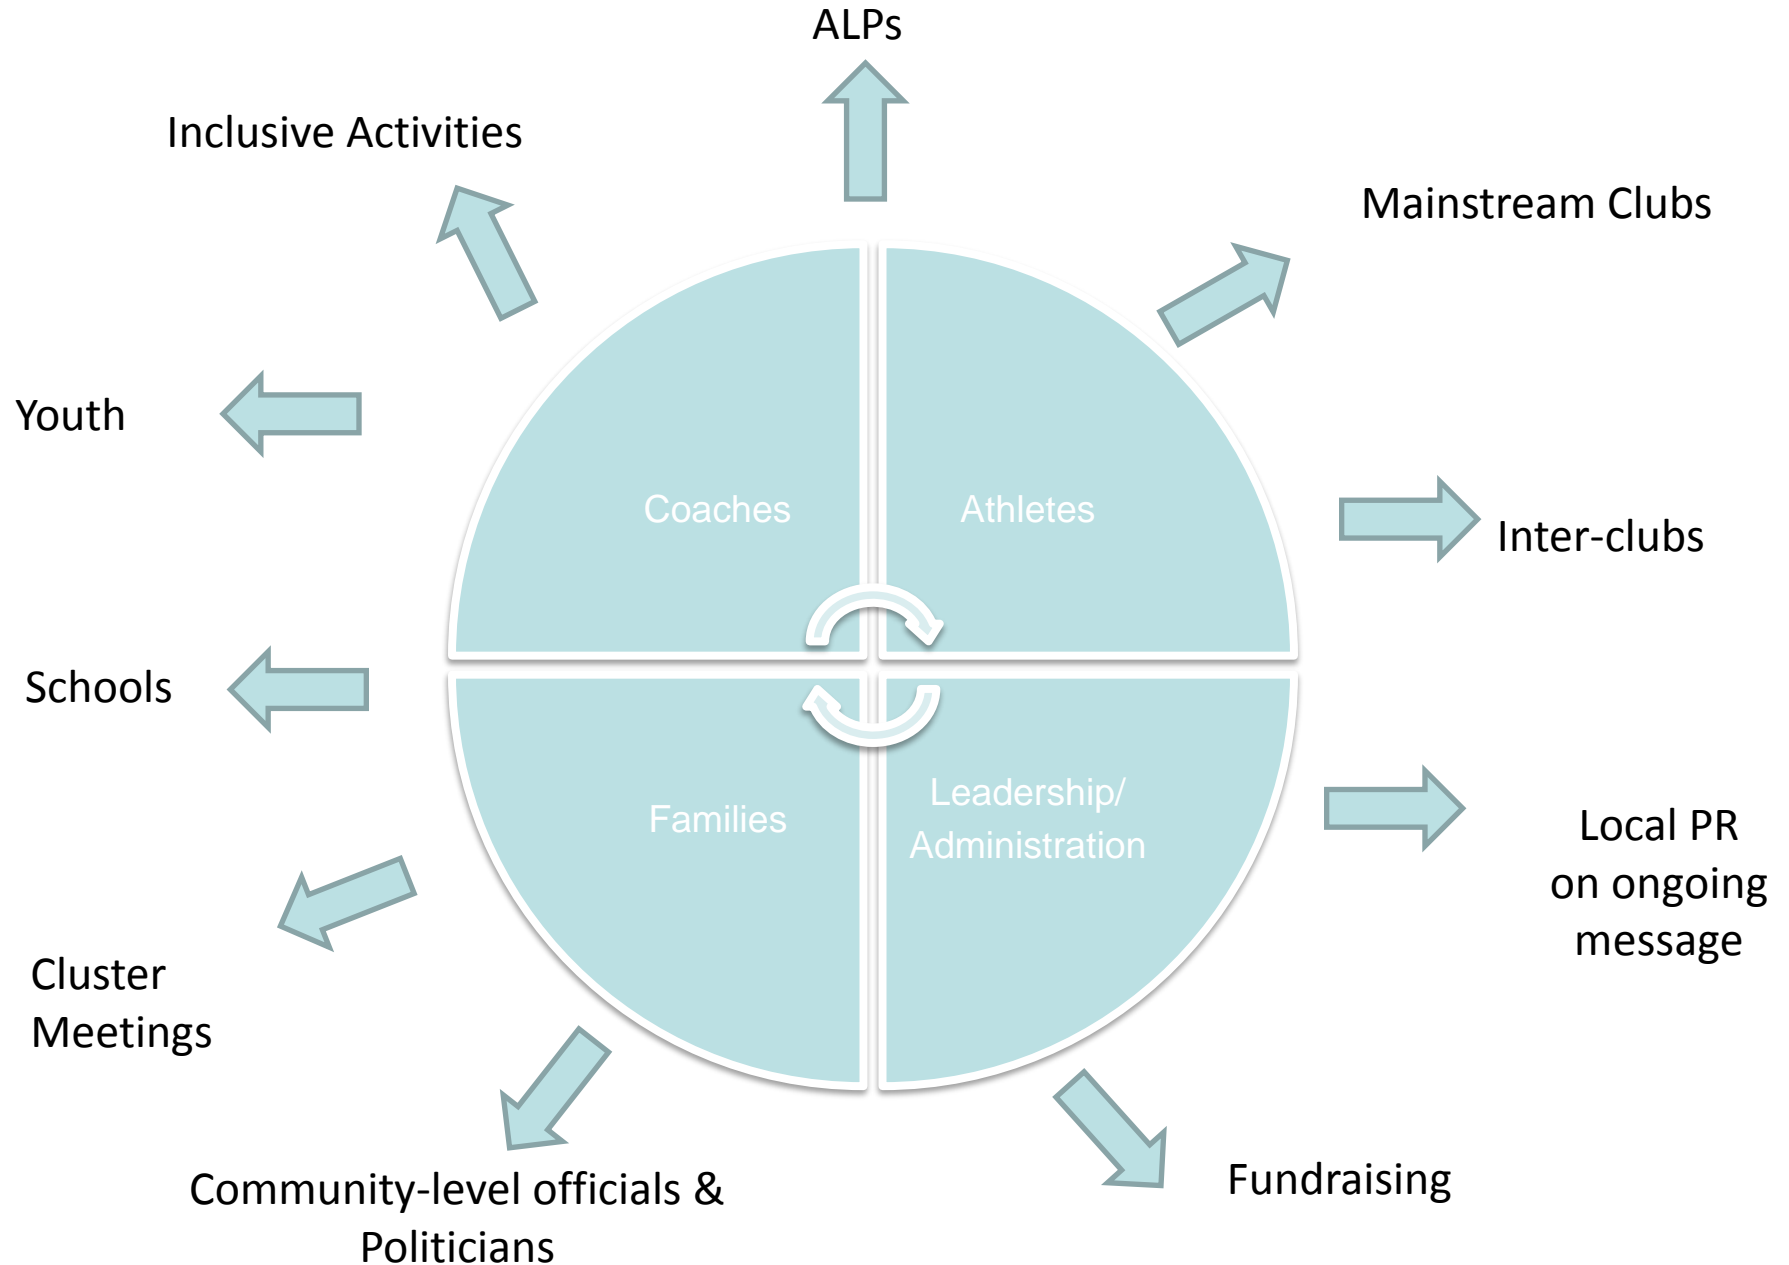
ALPs

Inclusive Activities

Mainstream Clubs

Youth

Coaches

Athletes

Inter-clubs

Schools

Families

Leadership/ Administration

Local PR on ongoing message

Cluster Meetings

Community-level officials & Politicians

Fundraising